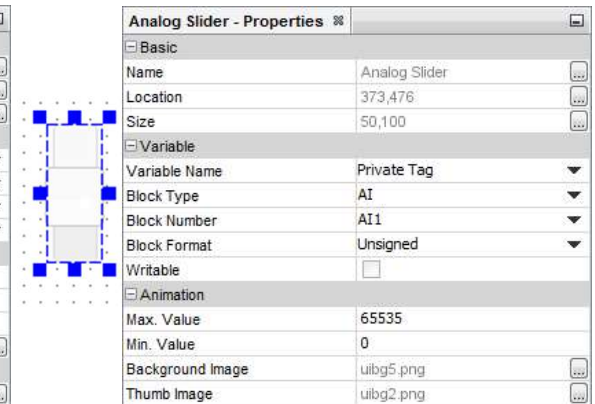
Analog Slider - Properties

| Basic | |
|---|---|
| Name | Analog Slider |
| Location | 373,476 |
| Size | 50,100 |
| **Variable** | |
| Variable Name | Private Tag |
| Block Type | AI |
| Block Number | AI1 |
| Block Format | Unsigned |
| Writable | |
| **Animation** | |
| Max. Value | 65535 |
| Min. Value | 0 |
| Background Image | uibg5.png |
| Thumb Image | uibg2.png |